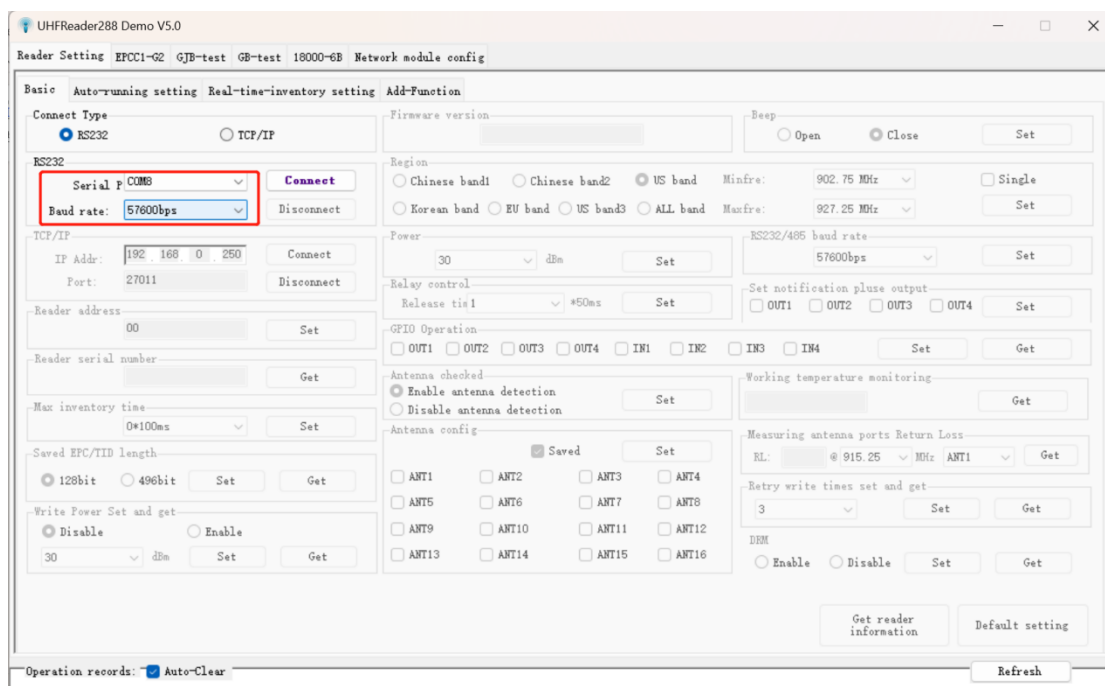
UHFReader288 Demo V5.0

Reader Setting EPCC1-G2 GJB-test GB-test 18000-6B Network module config

Basic Auto-running setting Real-time-inventory setting Add-Function

Connect Type
RS232 TCP/IP

RS232
Serial P COM8
Baud rate: 57600bps
Connect
Disconnect

TCP/IP
IP Addr: 192 . 168 . 0 . 250
Port: 27011
Connect
Disconnect

Reader address
00
Set

Reader serial number
Get

Max inventory time
0*100ms
Set

Saved EPC/TID length
128bit 496bit Set Get

Write Power Set and get
Disable Enable
30 dBm Set Get

Firmware version

Region
Chinese band1 Chinese band2 US band Minfre: 902.75 MHz
Korean band EU band US band3 ALL band Maxfre: 927.25 MHz

Power
30 dBm Set

Relay control
Release tim1 *50ms Set

GPIO Operation
OUT1 OUT2 OUT3 OUT4 IN1 IN2 IN3 IN4 Set Get

Antenna checked
Enable antenna detection
Disable antenna detection
Set

Antenna config
Saved Set
ANT1 ANT2 ANT3 ANT4
ANT5 ANT6 ANT7 ANT8
ANT9 ANT10 ANT11 ANT12
ANT13 ANT14 ANT15 ANT16

Beep
Open Close Set

Single
Set

RS232/485 baud rate
57600bps Set

Set notification pluse output
OUT1 OUT2 OUT3 OUT4 Set

Working temperature monitoring
Get

Measuring antenna ports Return Loss
RL: @ 915.25 MHz ANT1 Get

Retry write times set and get
3 Set Get

DRM
Enable Disable Set Get

Get reader information
Default setting

Operation records: Auto-Clear
Refresh